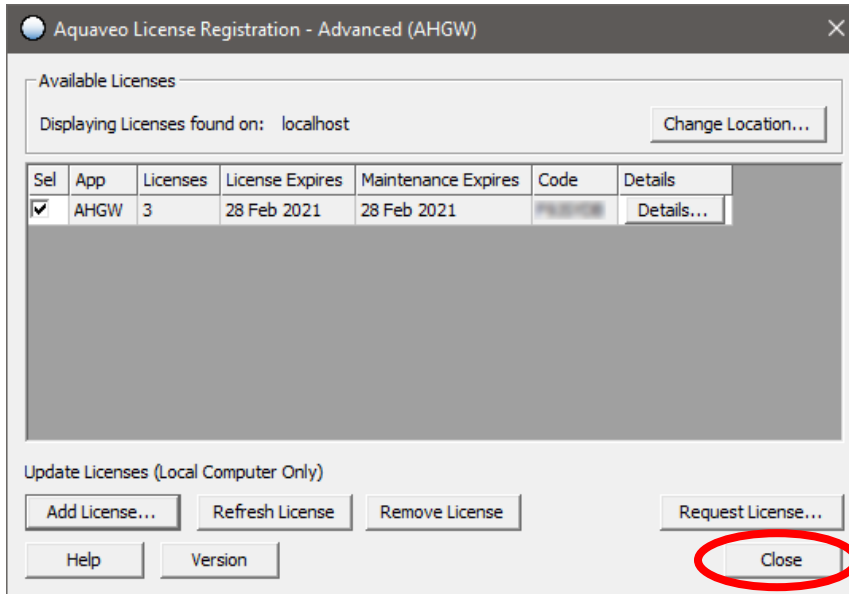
Aquaveo License Registration - Advanced (AHGW)

Available Licenses

Displaying Licenses found on: localhost

Change Location...

| Sel | App | Licenses | License Expires | Maintenance Expires | Code | Details |
|---|---|---|---|---|---|---|
| ☑ | AHGW | 3 | 28 Feb 2021 | 28 Feb 2021 | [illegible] | Details... |

Update Licenses (Local Computer Only)

Add License...
Refresh License
Remove License
Request License...

Help
Version
Close